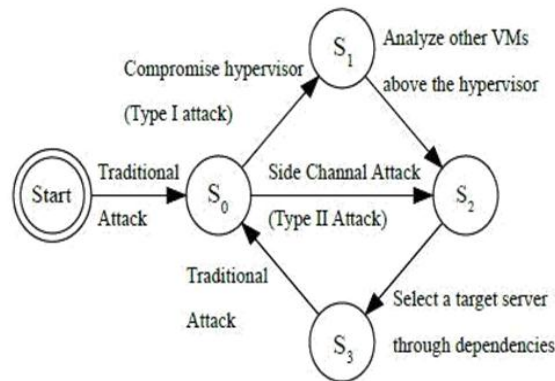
$S_1$

Analyze other VMs above the hypervisor

Compromise hypervisor

(Type I attack)

Start

Traditional Attack

$S_0$

Side Channal Attack

(Type II Attack)

$S_2$

Traditional Attack

Select a target server through dependencies

$S_3$